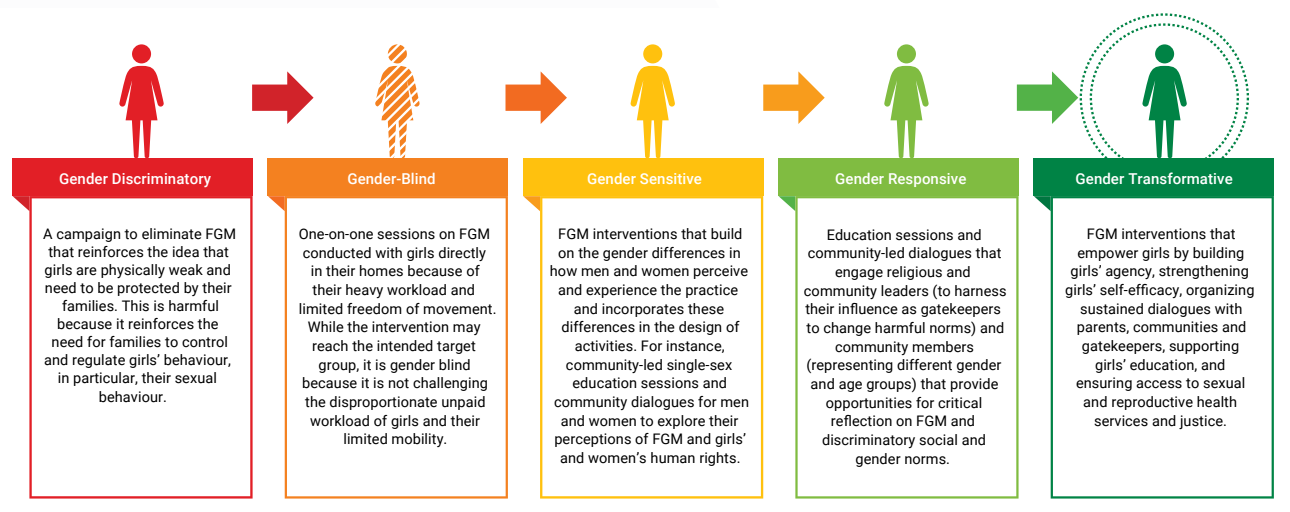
Gender Discriminatory

A campaign to eliminate FGM that reinforces the idea that girls are physically weak and need to be protected by their families. This is harmful because it reinforces the need for families to control and regulate girls' behaviour, in particular, their sexual behaviour.

Gender-Blind

One-on-one sessions on FGM conducted with girls directly in their homes because of their heavy workload and limited freedom of movement. While the intervention may reach the intended target group, it is gender blind because it is not challenging the disproportionate unpaid workload of girls and their limited mobility.

Gender Sensitive

FGM interventions that build on the gender differences in how men and women perceive and experience the practice and incorporates these differences in the design of activities. For instance, community-led single-sex education sessions and community dialogues for men and women to explore their perceptions of FGM and girls' and women's human rights.

Gender Responsive

Education sessions and community-led dialogues that engage religious and community leaders (to harness their influence as gatekeepers to change harmful norms) and community members (representing different gender and age groups) that provide opportunities for critical reflection on FGM and discriminatory social and gender norms.

Gender Transformative

FGM interventions that empower girls by building girls' agency, strengthening girls' self-efficacy, organizing sustained dialogues with parents, communities and gatekeepers, supporting girls' education, and ensuring access to sexual and reproductive health services and justice.